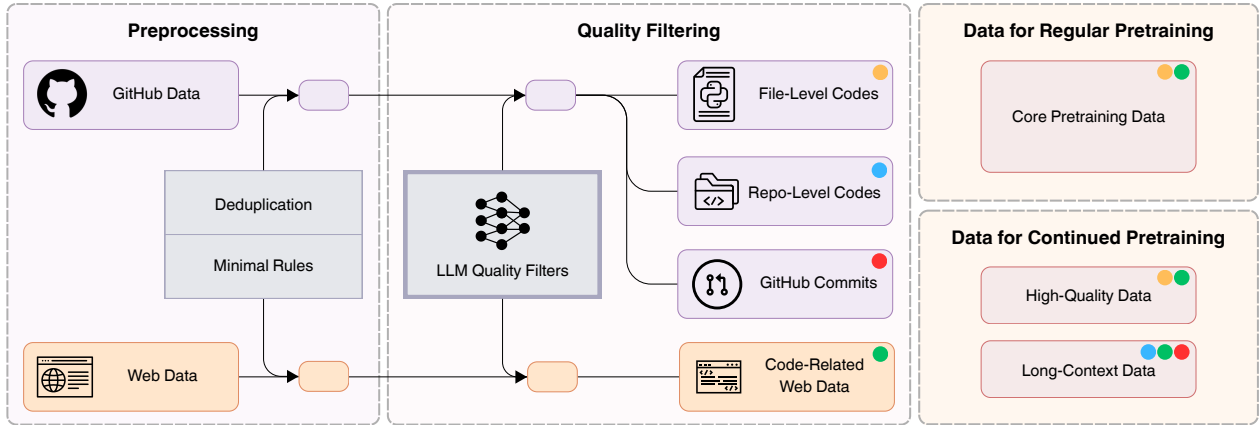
Preprocessing

GitHub Data

Deduplication

Minimal Rules

Web Data

Quality Filtering

LLM Quality Filters

File-Level Codes

Repo-Level Codes

GitHub Commits

Code-Related Web Data

Data for Regular Pretraining

Core Pretraining Data

Data for Continued Pretraining

High-Quality Data

Long-Context Data